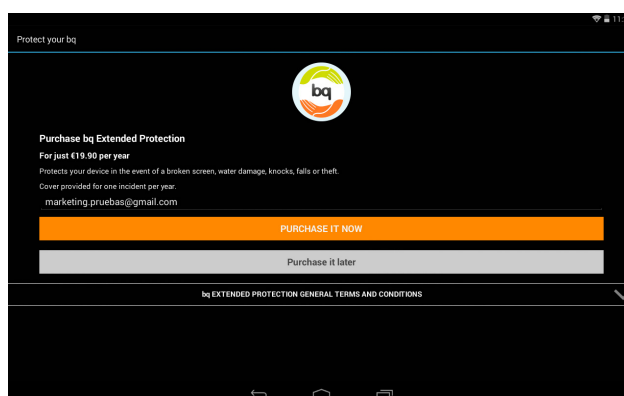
11:

Protect your bq

bq

Purchase bq Extended Protection

For just €19.90 per year

Protects your device in the event of a broken screen, water damage, knocks, falls or theft.

Cover provided for one incident per year.

marketing.pruebas@gmail.com

PURCHASE IT NOW

Purchase it later

bq EXTENDED PROTECTION GENERAL TERMS AND CONDITIONS